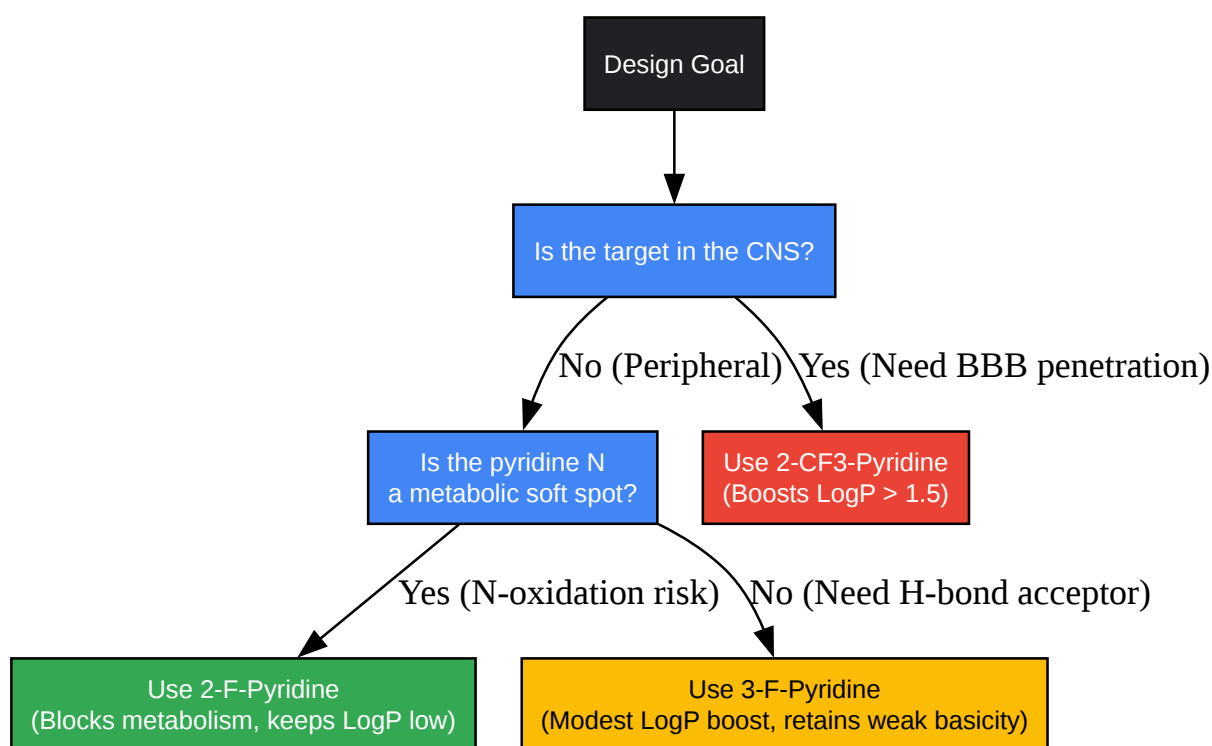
Design Goal

Is the target in the CNS?

No (Peripheral)

Yes (Need BBB penetration)

Is the pyridine N a metabolic soft spot?

Use 2-CF3-Pyridine (Boosts LogP > 1.5)

Yes (N-oxidation risk)

No (Need H-bond acceptor)

Use 2-F-Pyridine (Blocks metabolism, keeps LogP low)

Use 3-F-Pyridine (Modest LogP boost, retains weak basicity)